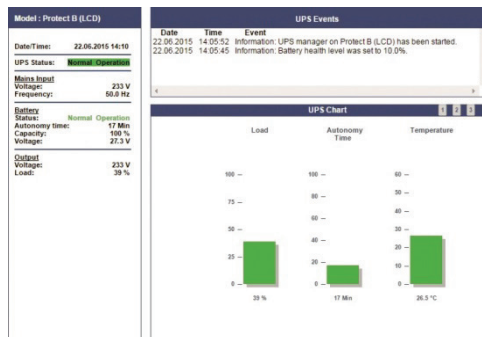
Model : Protect B (LCD)

Date/Time: 22.06.2015 14:10

UPS Status: Normal Operation

Mains Input
Voltage: 233 V
Frequency: 50.0 Hz

Battery
Status: Normal Operation
Autonomy time: 17 Min
Capacity: 100 %
Voltage: 27.3 V

Output
Voltage: 233 V
Load: 39 %

UPS Events

| Date | Time | Event |
|---|---|---|
| 22.06.2015 | 14:05:52 | Information: UPS manager on Protect B (LCD) has been started. |
| 22.06.2015 | 14:05:45 | Information: Battery health level was set to 10.0%. |

UPS Chart
1 2 3

Load
100 –
75 –
50 –
25 –
0 –
39 %

Autonomy Time
100 –
80 –
60 –
40 –
20 –
0 –
17 Min

Temperature
60 –
50 –
40 –
30 –
20 –
10 –
0 –
26.5 °C